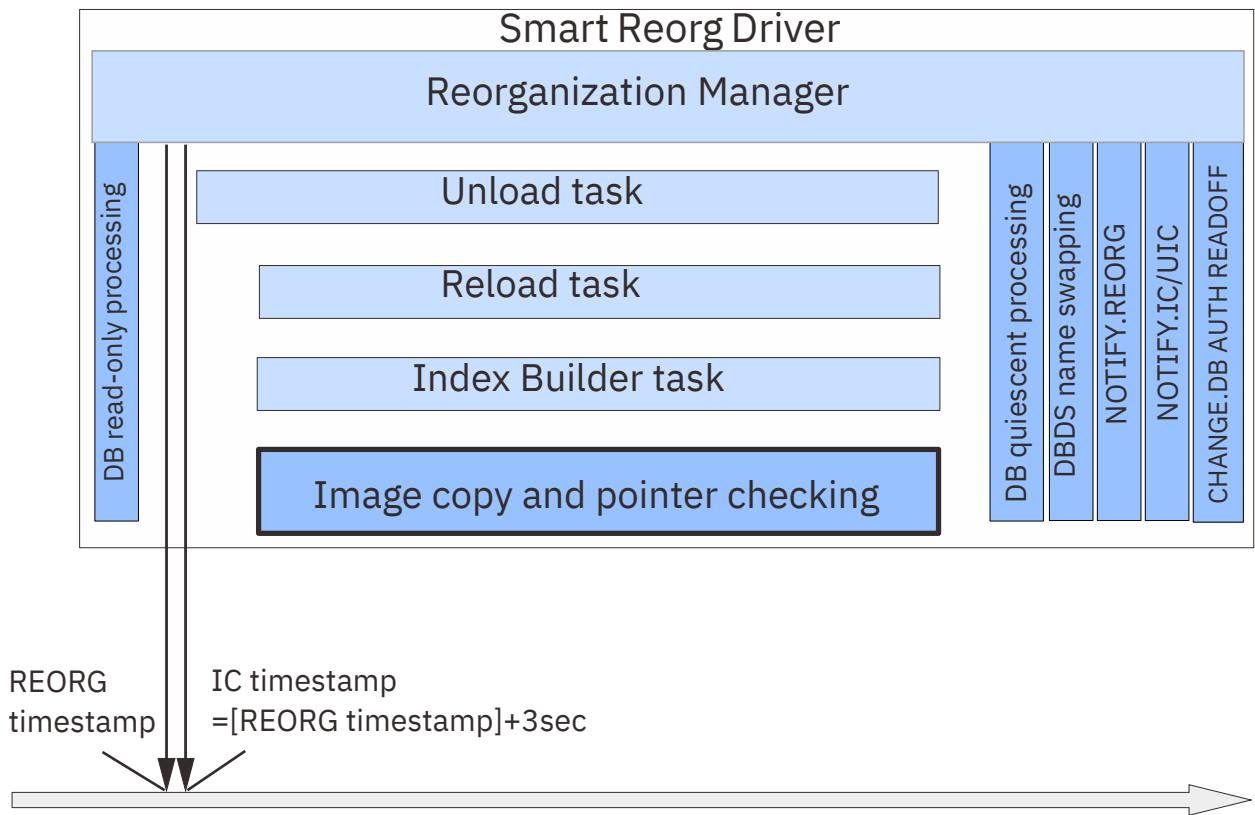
Smart Reorg Driver

Reorganization Manager

DB read-only processing

Unload task

Reload task

Index Builder task

Image copy and pointer checking

DB quiescent processing

DBDS name swapping

NOTIFY.REORG

NOTIFY.IC/UIC

CHANGE.DB AUTH READOFF

REORG timestamp

IC timestamp =[REORG timestamp]+3sec